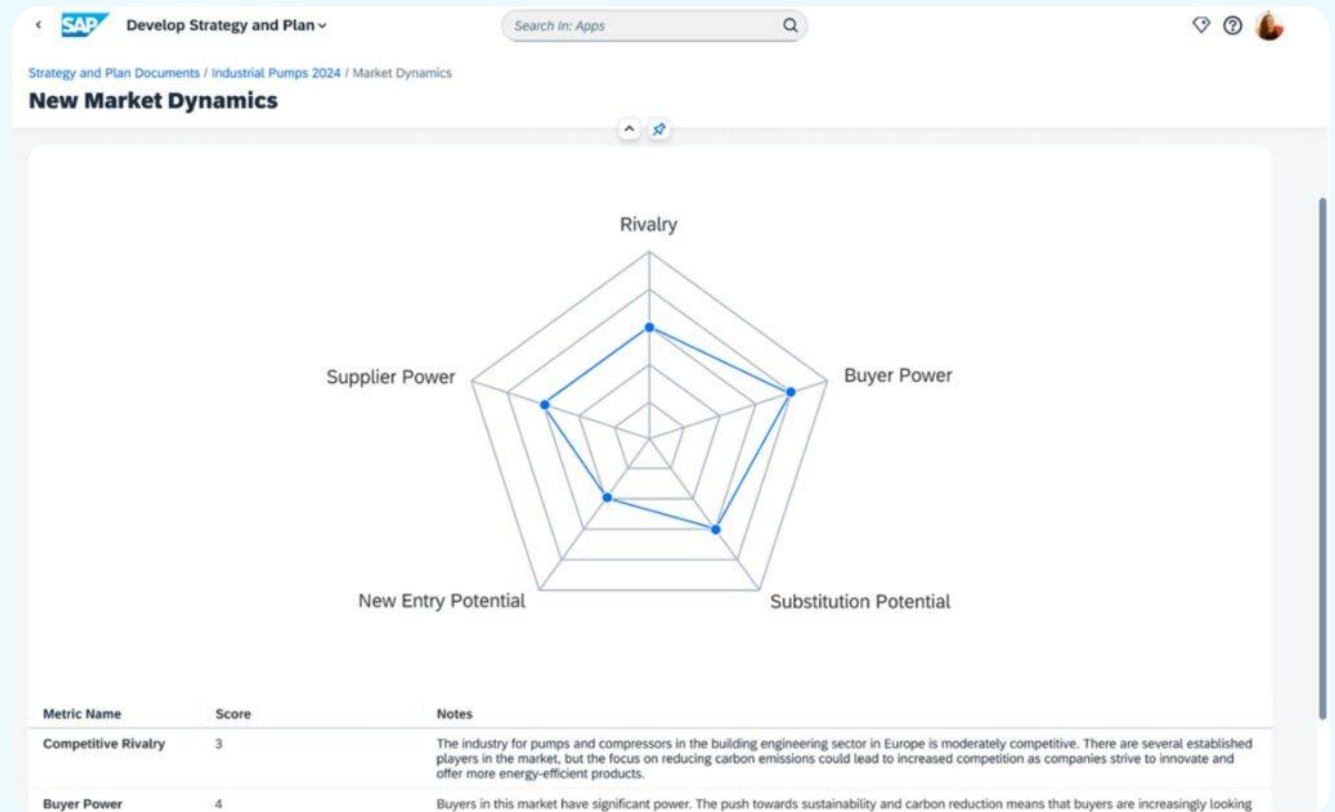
SAP Develop Strategy and Plan

Search In: Apps

Strategy and Plan Documents / Industrial Pumps 2024 / Market Dynamics

New Market Dynamics

Rivalry

Supplier Power

Buyer Power

New Entry Potential

Substitution Potential

| Metric Name | Score | Notes |
|---|---|---|
| Competitive Rivalry | 3 | The industry for pumps and compressors in the building engineering sector in Europe is moderately competitive. There are several established players in the market, but the focus on reducing carbon emissions could lead to increased competition as companies strive to innovate and offer more energy-efficient products. |
| Buyer Power | 4 | Buyers in this market have significant power. The push towards sustainability and carbon reduction means that buyers are increasingly looking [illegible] |